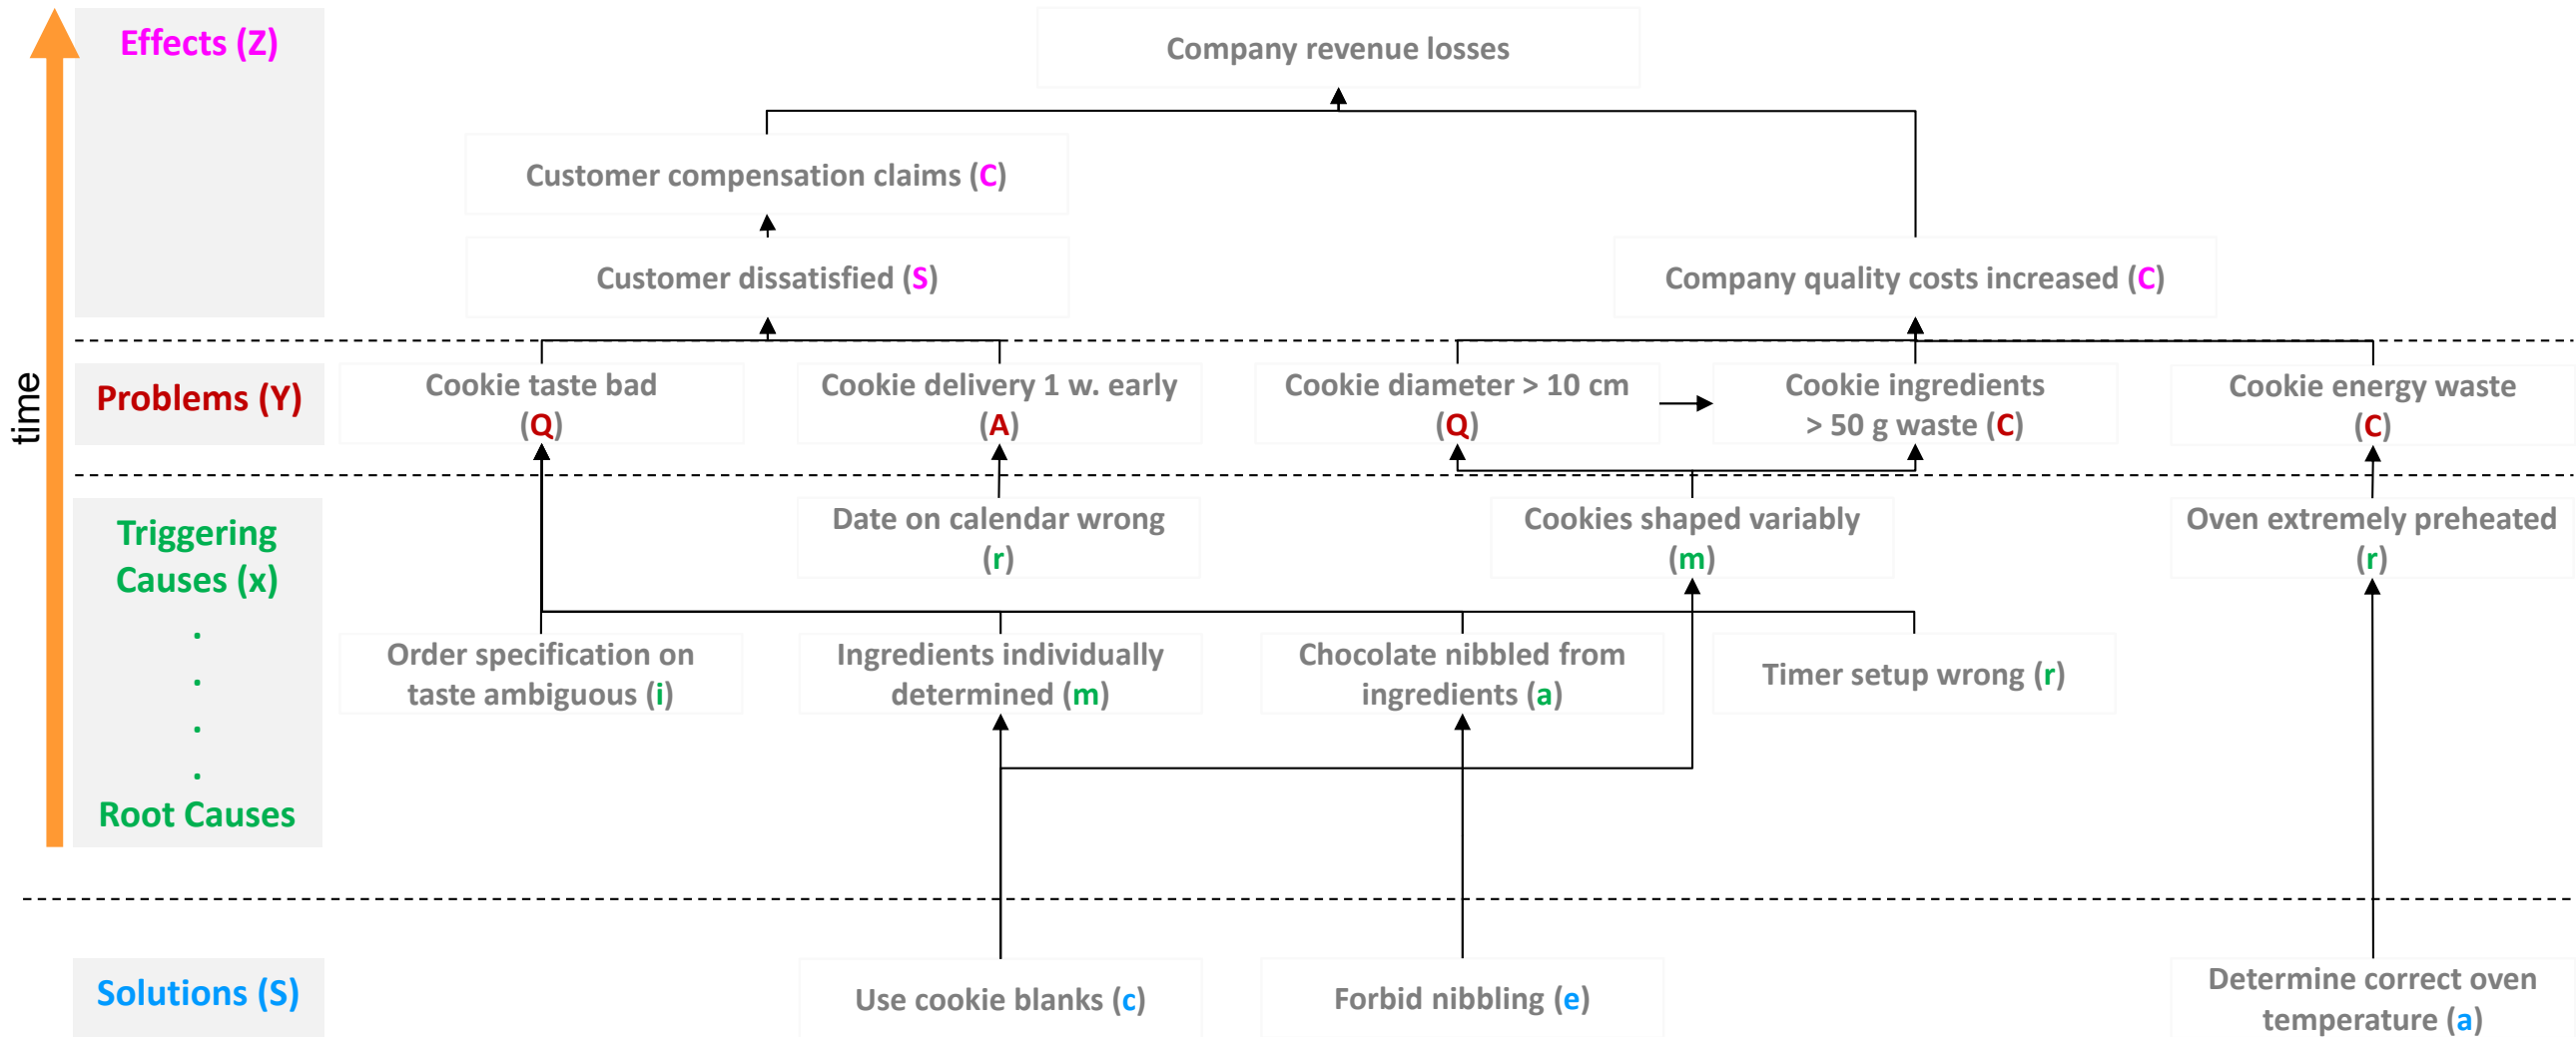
time

Effects (Z)

Company revenue losses

Customer compensation claims (C)

Customer dissatisfied (S)

Company quality costs increased (C)

Problems (Y)

Cookie taste bad (Q)

Cookie delivery 1 w. early (A)

Cookie diameter > 10 cm (Q)

Cookie ingredients > 50 g waste (C)

Cookie energy waste (C)

Triggering Causes (x)

.
.
.
.

Root Causes

Date on calendar wrong (r)

Cookies shaped variably (m)

Oven extremely preheated (r)

Order specification on taste ambiguous (i)

Ingredients individually determined (m)

Chocolate nibbled from ingredients (a)

Timer setup wrong (r)

Solutions (S)

Use cookie blanks (c)

Forbid nibbling (e)

Determine correct oven temperature (a)